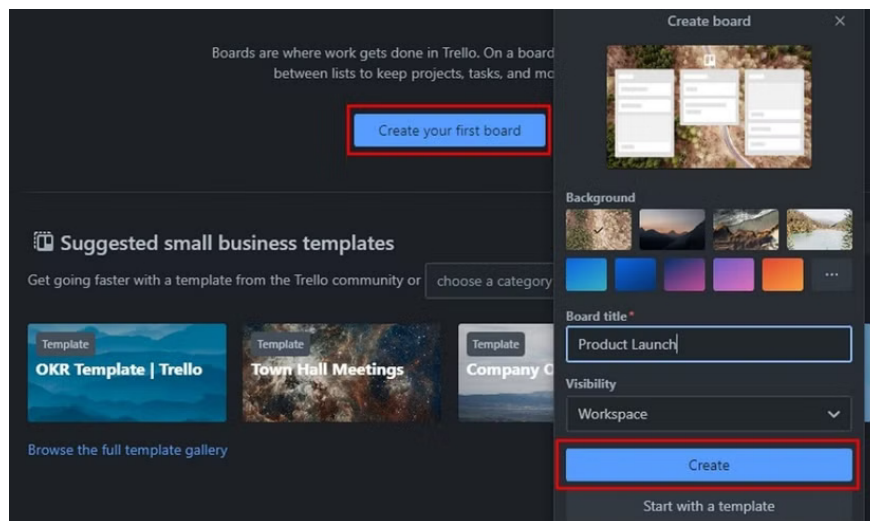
Boards are where work gets done in Trello. On a board between lists to keep projects, tasks, and mo

Create your first board

Suggested small business templates

Get going faster with a template from the Trello community or choose a category

Template
OKR Template | Trello

Template
Town Hall Meetings

Template
Company C

Browse the full template gallery

Create board

×

Background

...

Board title*

Product Launch

Visibility

Workspace

Create

Start with a template